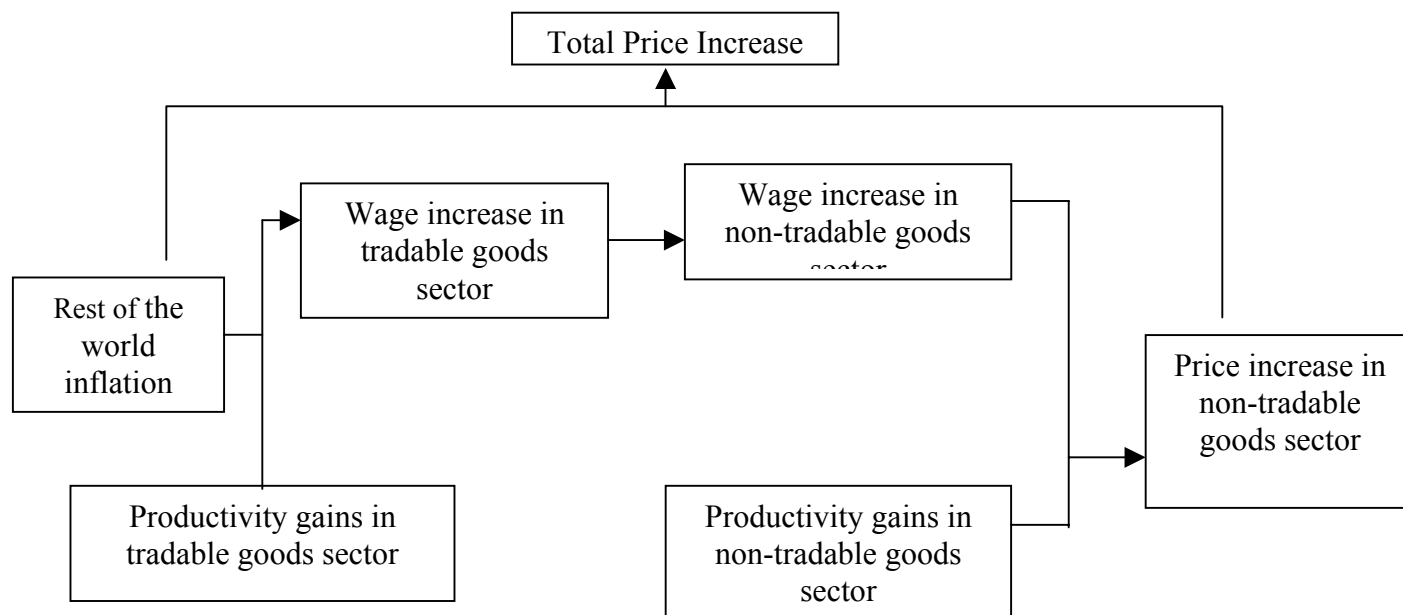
Total Price Increase

Wage increase in tradable goods sector

Wage increase in non-tradable goods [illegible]

Rest of the world inflation

Price increase in non-tradable goods sector

Productivity gains in tradable goods sector

Productivity gains in non-tradable goods sector